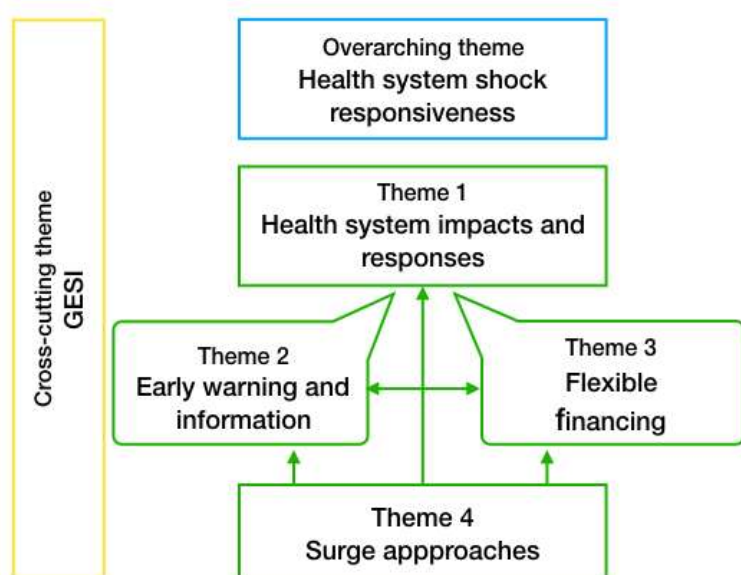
Cross-cutting theme
GESI

Overarching theme
Health system shock responsiveness

Theme 1
Health system impacts and responses

Theme 2
Early warning and information

Theme 3
Flexible financing

Theme 4
Surge appproaches